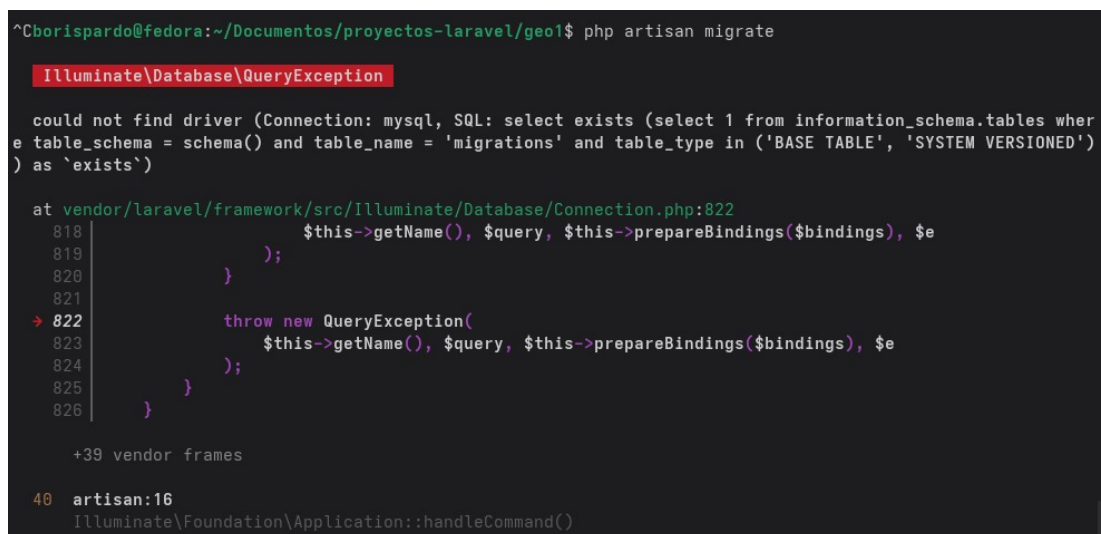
^Cborispardo@fedora:~/Documentos/proyectos-laravel/geo1$ php artisan migrate

Illuminate\Database\QueryException

could not find driver (Connection: mysql, SQL: select exists (select 1 from information_schema.tables where table_schema = schema() and table_name = 'migrations' and table_type in ('BASE TABLE', 'SYSTEM VERSIONED')) as `exists`)

at vendor/laravel/framework/src/Illuminate/Database/Connection.php:822
818 $this->getName(), $query, $this->prepareBindings($bindings), $e
819 );
820 }
821
→ 822 throw new QueryException(
823 $this->getName(), $query, $this->prepareBindings($bindings), $e
824 );
825 }
826 }

+39 vendor frames

40 artisan:16
Illuminate\Foundation\Application::handleCommand()